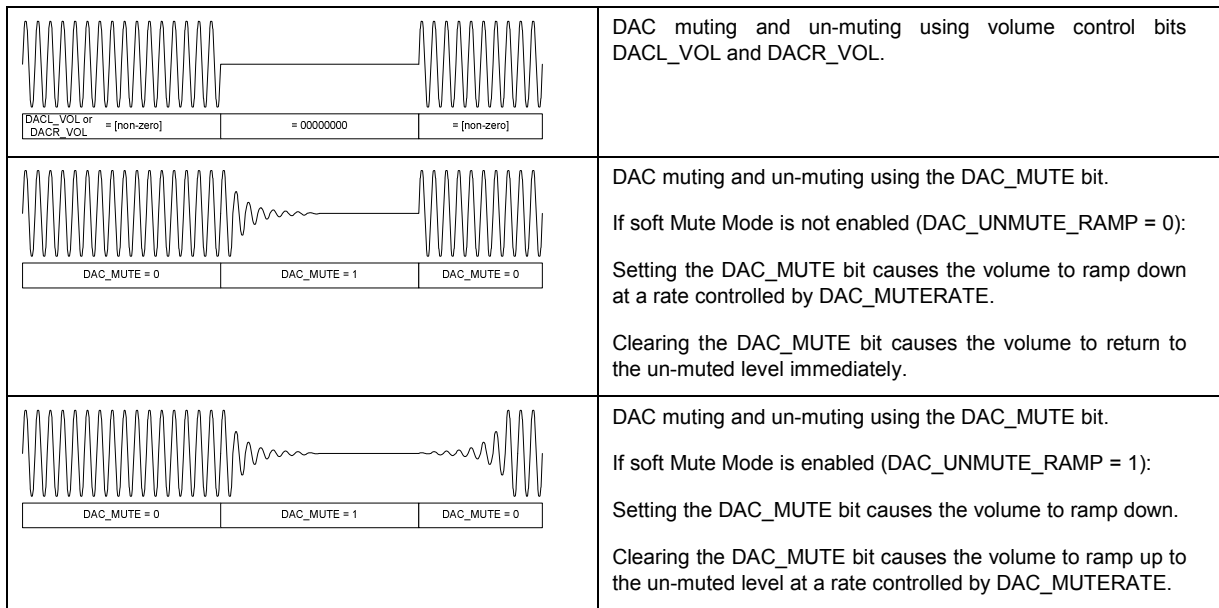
| | |
|---|---|
| DACL_VOL or DACR_VOL = [non-zero] \| = 00000000 \| = [non-zero] | DAC muting and un-muting using volume control bits DACL_VOL and DACR_VOL. |
| DAC_MUTE = 0 \| DAC_MUTE = 1 \| DAC_MUTE = 0 | DAC muting and un-muting using the DAC_MUTE bit.<br><br>If soft Mute Mode is not enabled (DAC_UNMUTE_RAMP = 0):<br><br>Setting the DAC_MUTE bit causes the volume to ramp down at a rate controlled by DAC_MUTERATE.<br><br>Clearing the DAC_MUTE bit causes the volume to return to the un-muted level immediately. |
| DAC_MUTE = 0 \| DAC_MUTE = 1 \| DAC_MUTE = 0 | DAC muting and un-muting using the DAC_MUTE bit.<br><br>If soft Mute Mode is enabled (DAC_UNMUTE_RAMP = 1):<br><br>Setting the DAC_MUTE bit causes the volume to ramp down.<br><br>Clearing the DAC_MUTE bit causes the volume to ramp up to the un-muted level at a rate controlled by DAC_MUTERATE. |